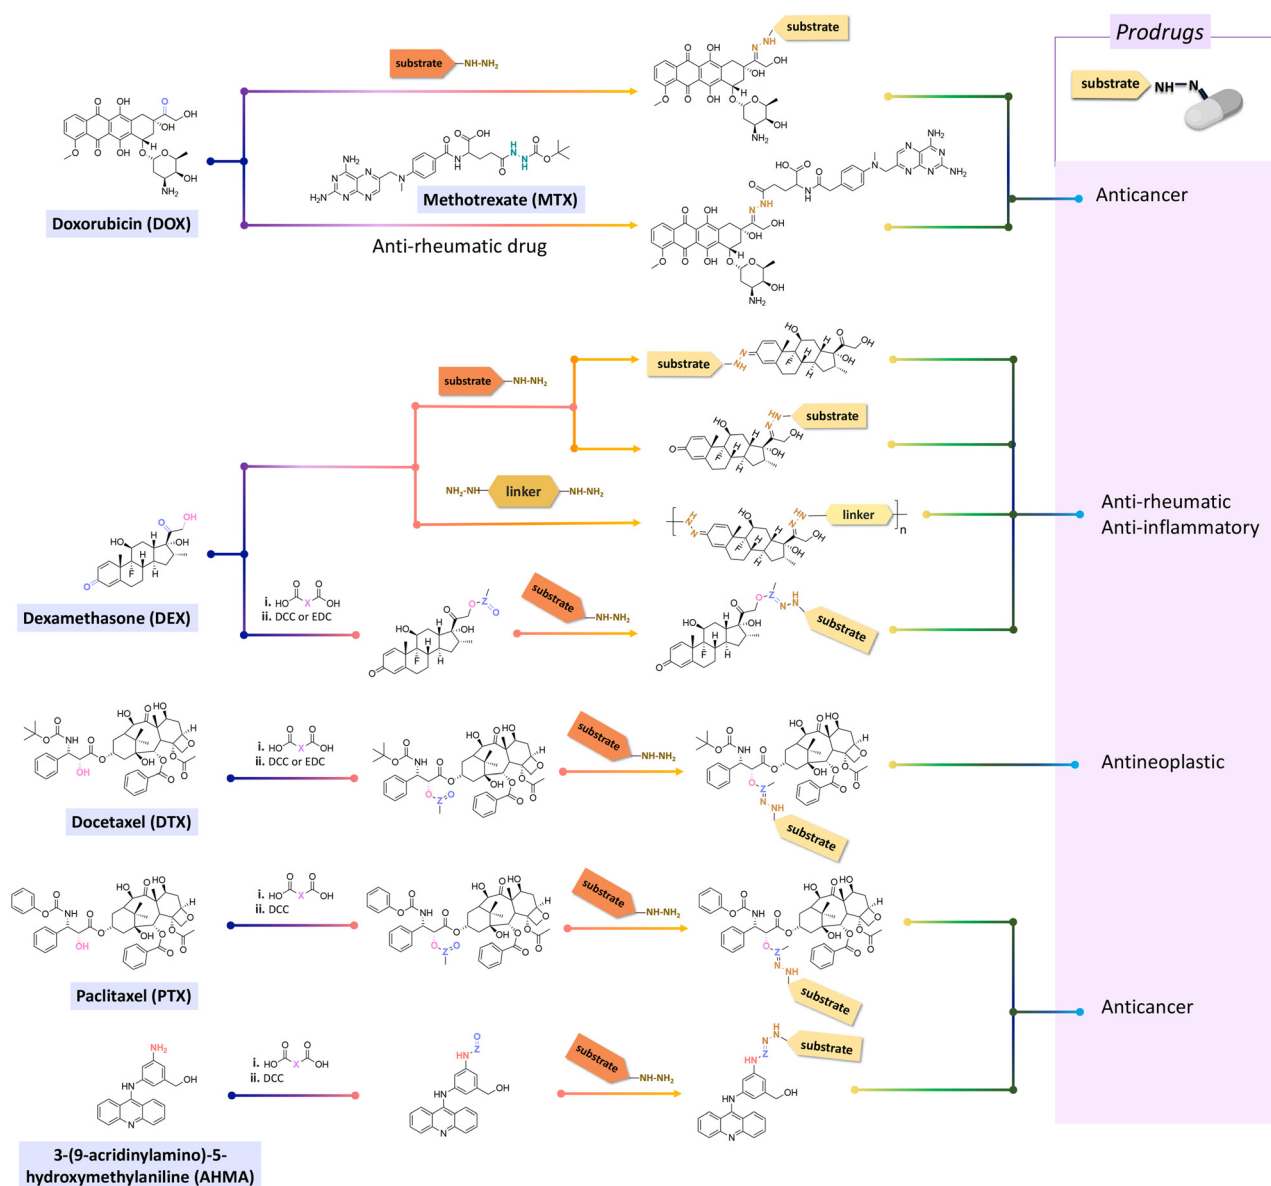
Prodrugs

substrate NH–N

substrate NH-NH$_2$

substrate

Doxorubicin (DOX)

Methotrexate (MTX)

Anti-rheumatic drug

Anticancer

substrate NH-NH$_2$

substrate

substrate

NH$_2$-NH linker NH-NH$_2$

linker

Anti-rheumatic
Anti-inflammatory

i. HO X OH
ii. DCC or EDC

Dexamethasone (DEX)

substrate NH-NH$_2$

substrate

i. HO X OH
ii. DCC or EDC

substrate NH-NH$_2$

Docetaxel (DTX)

substrate

Antineoplastic

i. HO X OH
ii. DCC

substrate NH-NH$_2$

Paclitaxel (PTX)

substrate

Anticancer

i. HO X OH
ii. DCC

substrate NH-NH$_2$

substrate

3-(9-acridinylamino)-5-hydroxymethylaniline (AHMA)